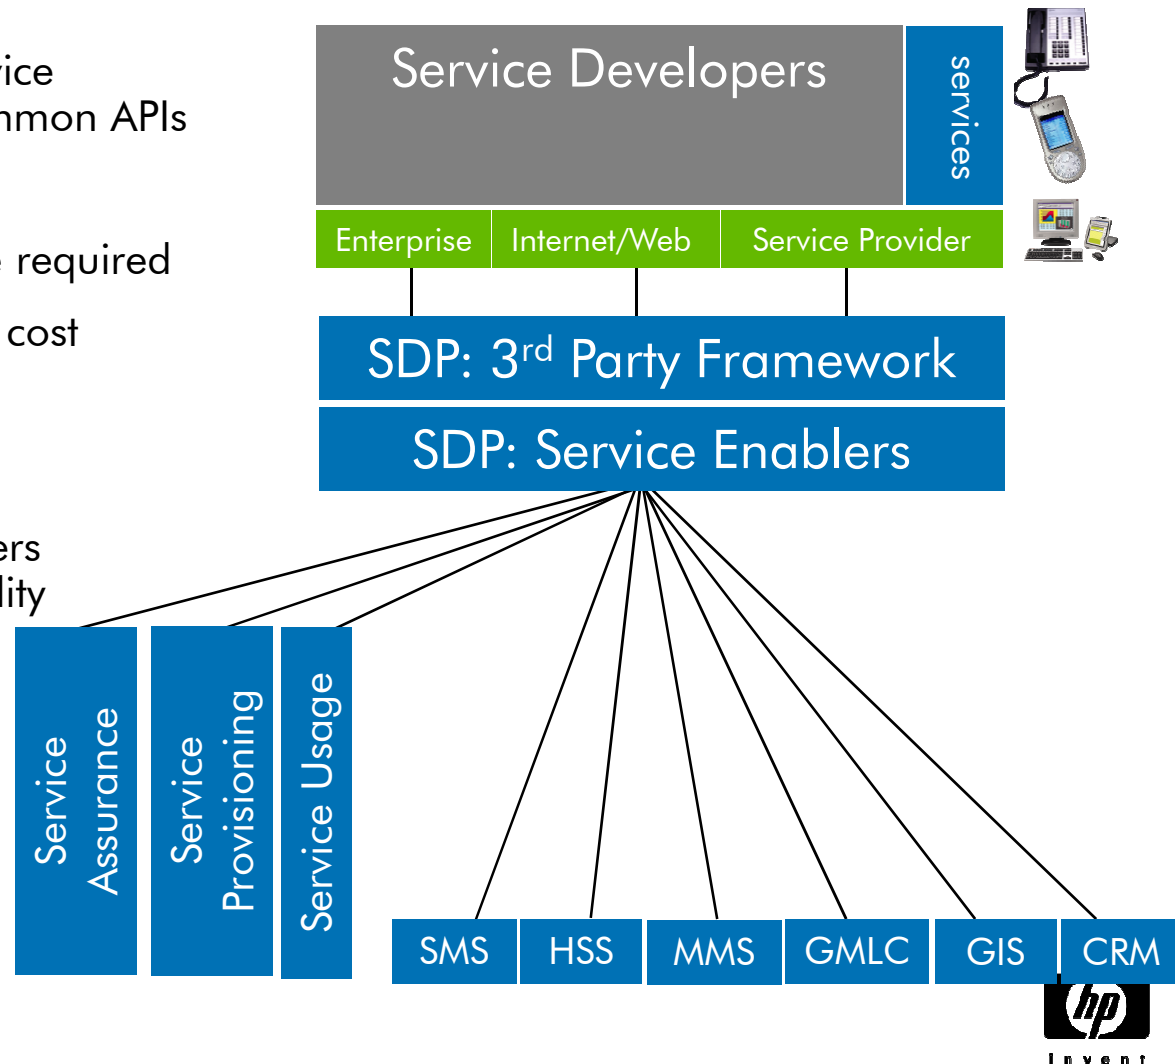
ice
nmon APIs

e required

cost

ers
lity

Service Developers

services

Enterprise

Internet/Web

Service Provider

SDP: 3$^{rd}$ Party Framework

SDP: Service Enablers

Service Assurance

Service Provisioning

Service Usage

SMS

HSS

MMS

GMLC

GIS

CRM

hp

invent